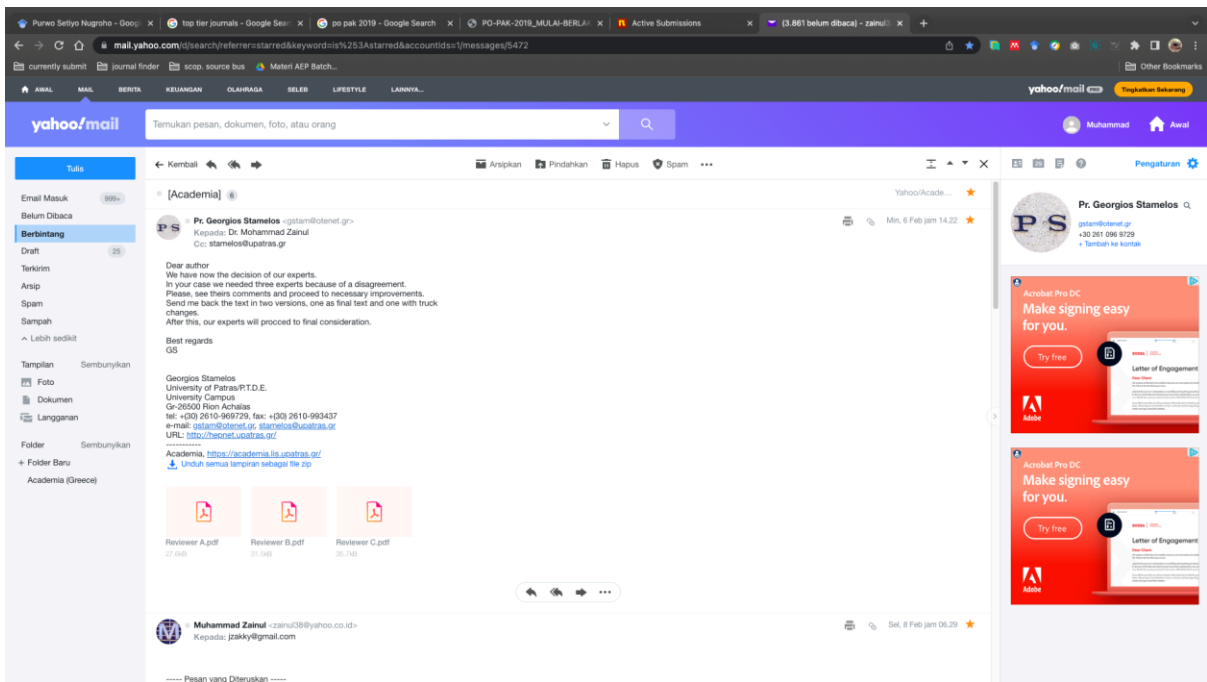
Purwo Setiyo Nugroho - Goog | top tier journals - Google Sear | po pak 2019 - Google Search | PO-PAK-2019_MULAI-BERLA | Active Submissions | (3.861 belum dibaca) - zainul3

mail.yahoo.com/d/search/referrer=starred&keyword=is%253Astarred&accountIds=1/messages/5472

currently submit | journal finder | scop. source bus | Materi AEP Batch... | Other Bookmarks

AWAL MAIL BERITA KEUANGAN OLAHRAGA SELEB LIFESTYLE LAINNYA... yahoo!mail Tingkatkan Sekarang

yahoo!mail Temukan pesan, dokumen, foto, atau orang Muhammad Awal

Tulis

Email Masuk 999+
Belum Dibaca
Berbintang
Draft 25
Terkirim
Arsip
Spam
Sampah
^ Lebih sedikit

Tampilan Sembunyikan
Foto
Dokumen
Langganan

Folder Sembunyikan
+ Folder Baru
Academia (Greece)

← Kembali Arsipkan Pindahkan Hapus Spam •••

[Academia] 6 Yahoo/Acade...

Pr. Georgios Stamelos <gstam@otenet.gr>
Kepada: Dr. Mohammad Zainul
Cc: stamelos@upatras.gr
Min, 6 Feb jam 14.22

Dear author
We have now the decision of our experts.
In your case we needed three experts because of a disagreement.
Please, see theirs comments and proceed to necessary improvements.
Send me back the text in two versions, one as final text and one with truck changes.
After this, our experts will procced to final consideration.

Best regards
GS

Georgios Stamelos
University of Patras/P.T.D.E.
University Campus
Gr-26500 Rion Achaias
tel: +(30) 2610-969729, fax: +(30) 2610-993437
e-mail: gstam@otenet.gr, stamelos@upatras.gr
URL: http://hepnet.upatras.gr/
------------
Academia, https://academia.lis.upatras.gr/
Unduh semua lampiran sebagai file zip

Reviewer A.pdf 27.6kB
Reviewer B.pdf 31.5kB
Reviewer C.pdf 35.7kB

Muhammad Zainul <zainul38@yahoo.co.id>
Kepada: jzakky@gmail.com
Sel, 8 Feb jam 06.29

----- Pesan yang Diteruskan -----

Pengaturan

Pr. Georgios Stamelos
gstam@otenet.gr
+30 261 096 9729
+ Tambah ke kontak

Acrobat Pro DC
Make signing easy for you.
Try free
Letter of Engagement
Dear Client
Adobe

Acrobat Pro DC
Make signing easy for you.
Try free
Letter of Engagement
Dear Client
Adobe